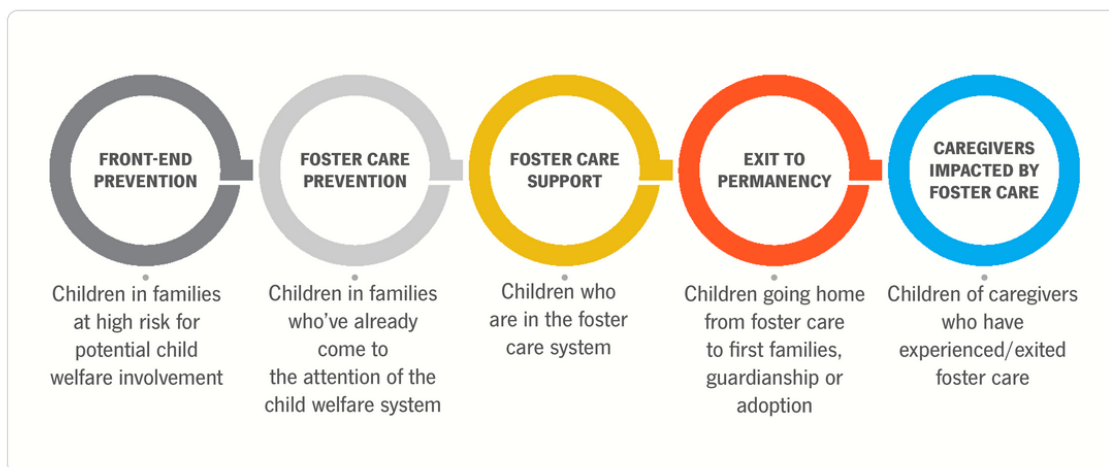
FRONT-END PREVENTION

Children in families at high risk for potential child welfare involvement

FOSTER CARE PREVENTION

Children in families who've already come to the attention of the child welfare system

FOSTER CARE SUPPORT

Children who are in the foster care system

EXIT TO PERMANENCY

Children going home from foster care to first families, guardianship or adoption

CAREGIVERS IMPACTED BY FOSTER CARE

Children of caregivers who have experienced/exited foster care